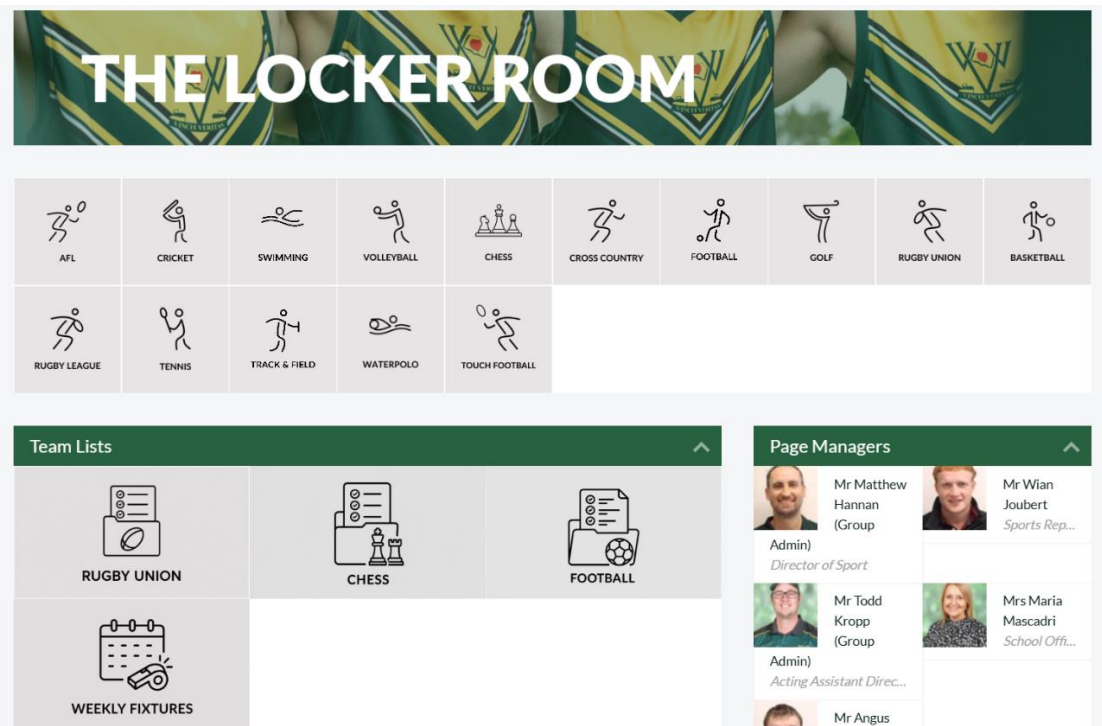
THE LOCKER ROOM

AFL
CRICKET
SWIMMING
VOLLEYBALL
CHESS
CROSS COUNTRY
FOOTBALL
GOLF
RUGBY UNION
BASKETBALL
RUGBY LEAGUE
TENNIS
TRACK & FIELD
WATERPOLO
TOUCH FOOTBALL

Team Lists

RUGBY UNION
CHESS
FOOTBALL
WEEKLY FIXTURES

Page Managers

Mr Matthew Hannan (Group Admin)
Director of Sport

Mr Wian Joubert
Sports Rep...

Mr Todd Kropp (Group Admin)
Acting Assistant Direc...

Mrs Maria Mascadri
School Offi...

Mr Angus